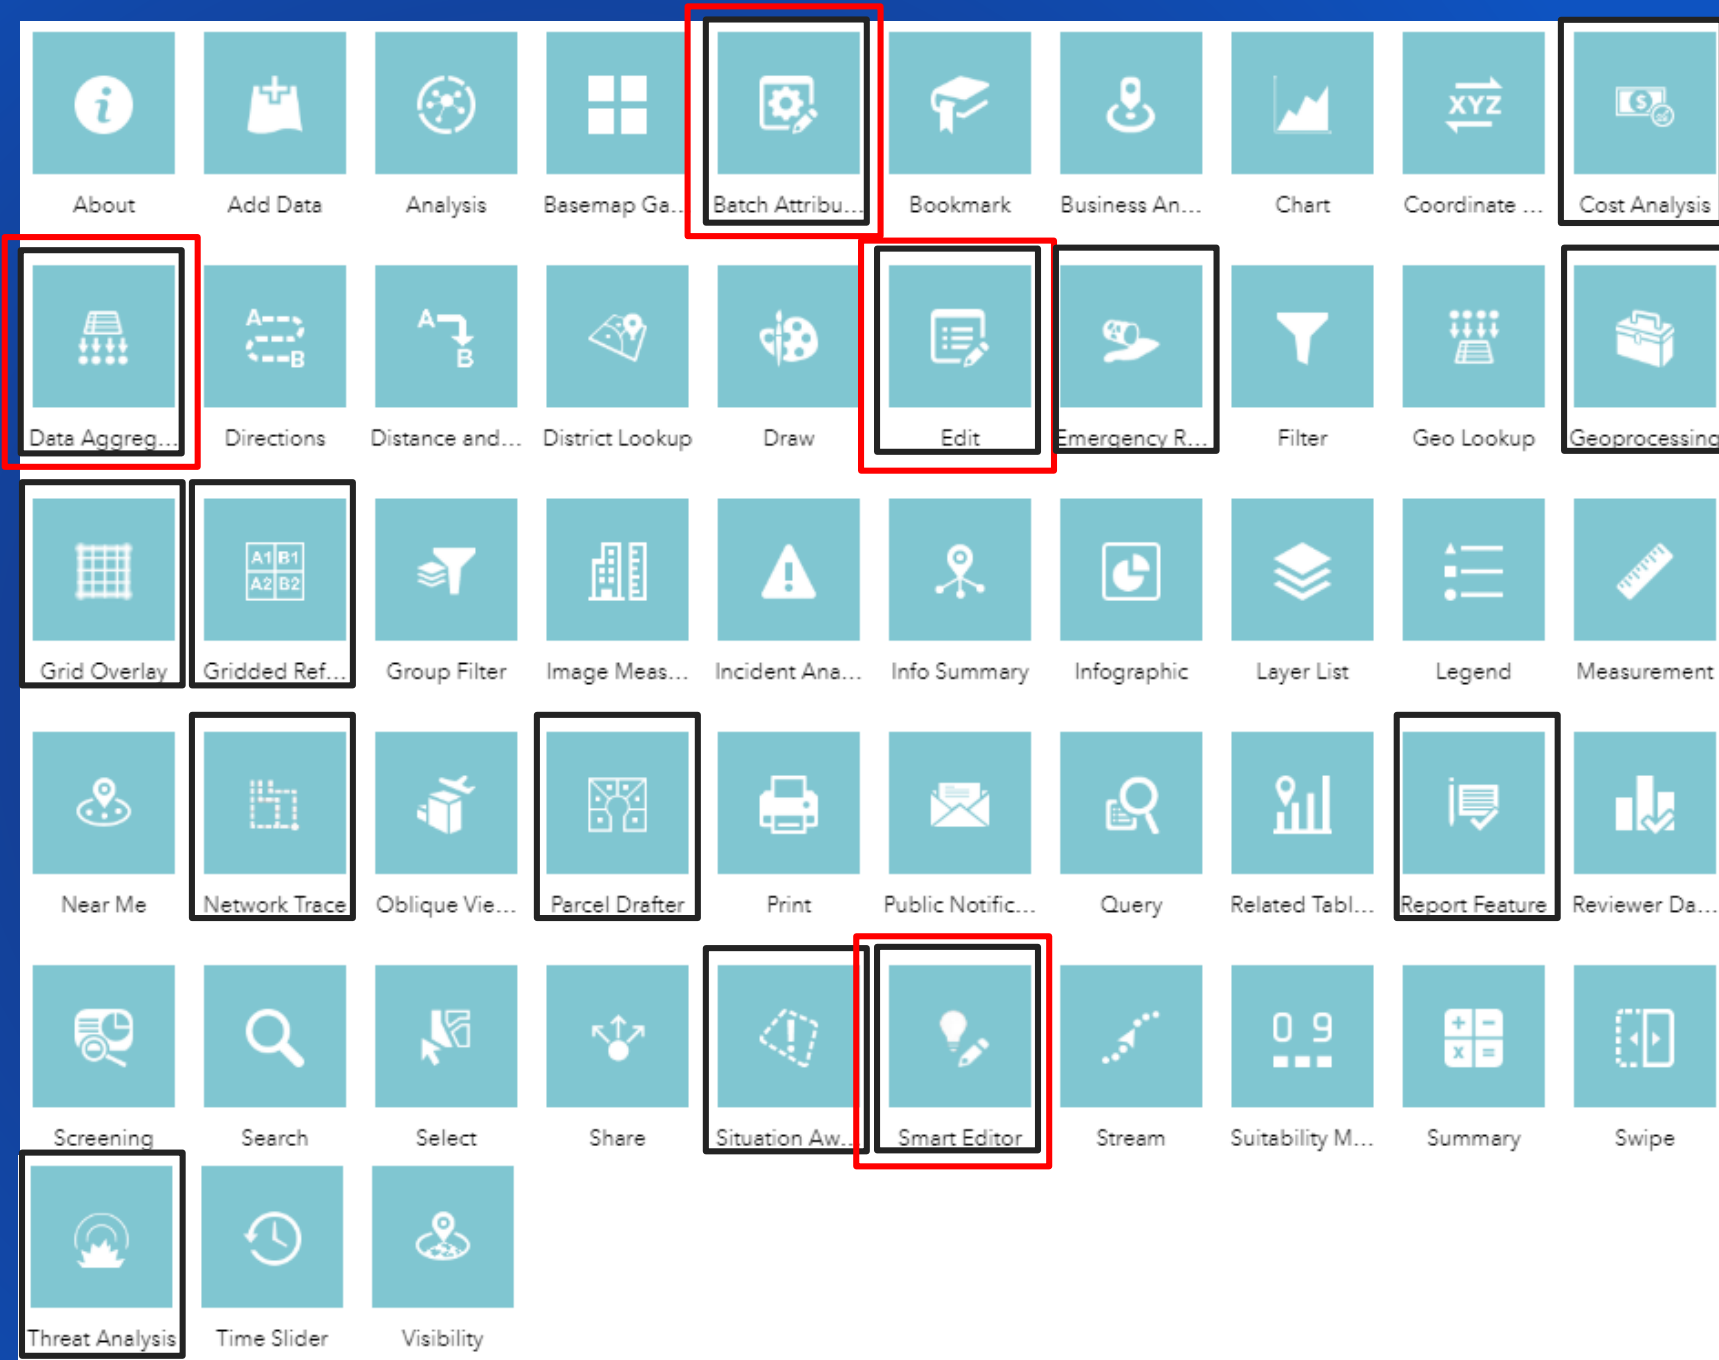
About
Add Data
Analysis
Basemap Ga...
Batch Attribu...
Bookmark
Business An...
Chart
XYZ
Coordinate ...
Cost Analysis

Data Aggreg...
A B
Directions
A B
Distance and...
District Lookup
Draw
Edit
Emergency R...
Filter
Geo Lookup
Geoprocessing

Grid Overlay
A1 B1 A2 B2
Gridded Ref...
Group Filter
Image Meas...
Incident Ana...
Info Summary
Infographic
Layer List
Legend
Measurement

Near Me
Network Trace
Oblique Vie...
Parcel Drafter
Print
Public Notific...
Query
Related Tabl...
Report Feature
Reviewer Da...

Screening
Search
Select
Share
Situation Aw...
Smart Editor
Stream
0 9
Suitability M...
Summary
Swipe

Threat Analysis
Time Slider
Visibility